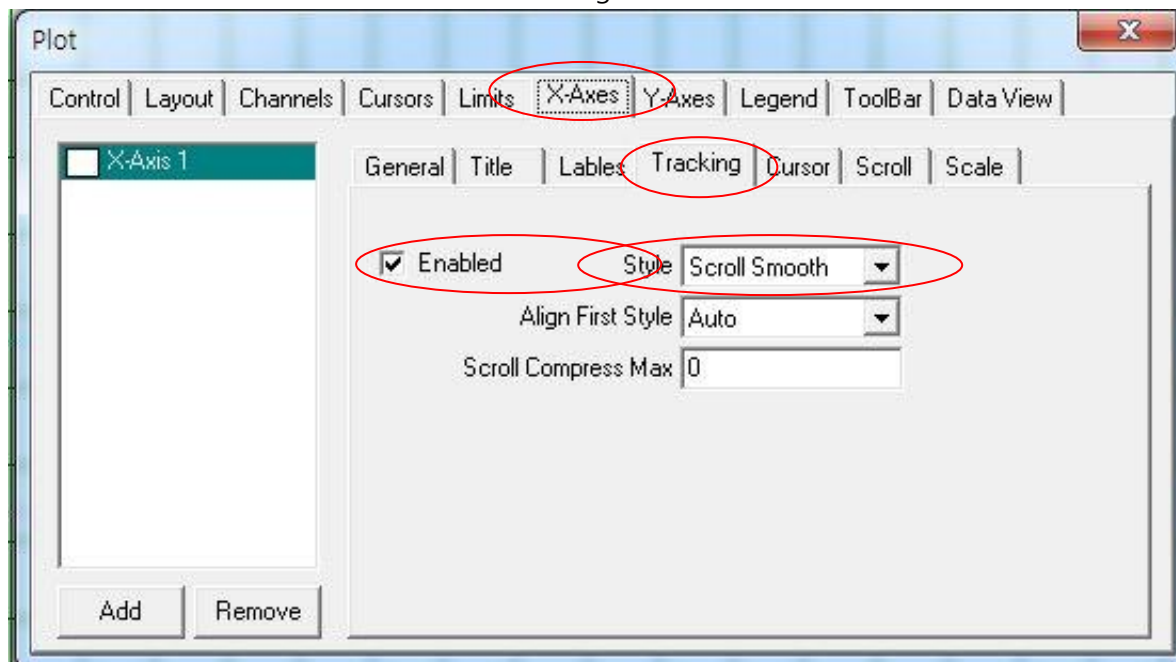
Plot

Control | Layout | Channels | Cursors | Limits | X-Axes | Y-Axes | Legend | ToolBar | Data View

X-Axis 1

General | Title | Lables | Tracking | Cursor | Scroll | Scale

Enabled

Style Scroll Smooth

Align First Style Auto

Scroll Compress Max 0

Add

Remove